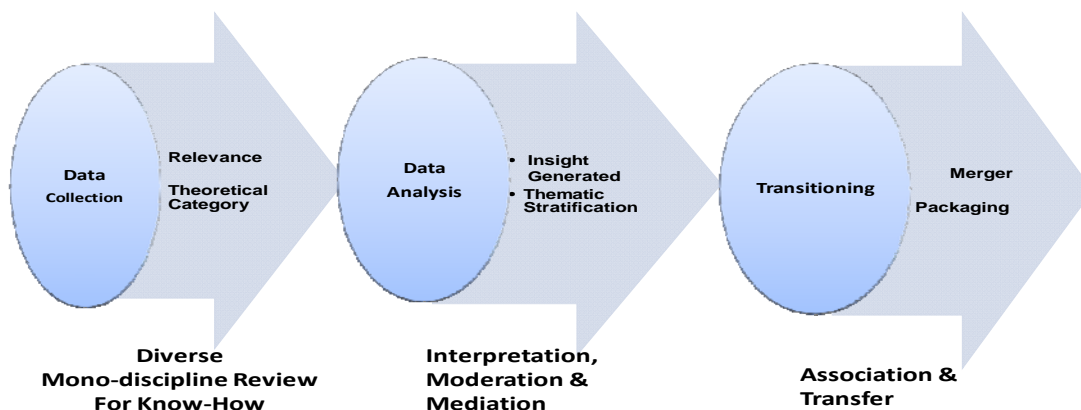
Data Collection

Relevance

Theoretical Category

Diverse Mono-discipline Review For Know-How

Data Analysis

• Insight Generated
• Thematic Stratification

Interpretation, Moderation & Mediation

Transitioning

Merger

Packaging

Association & Transfer